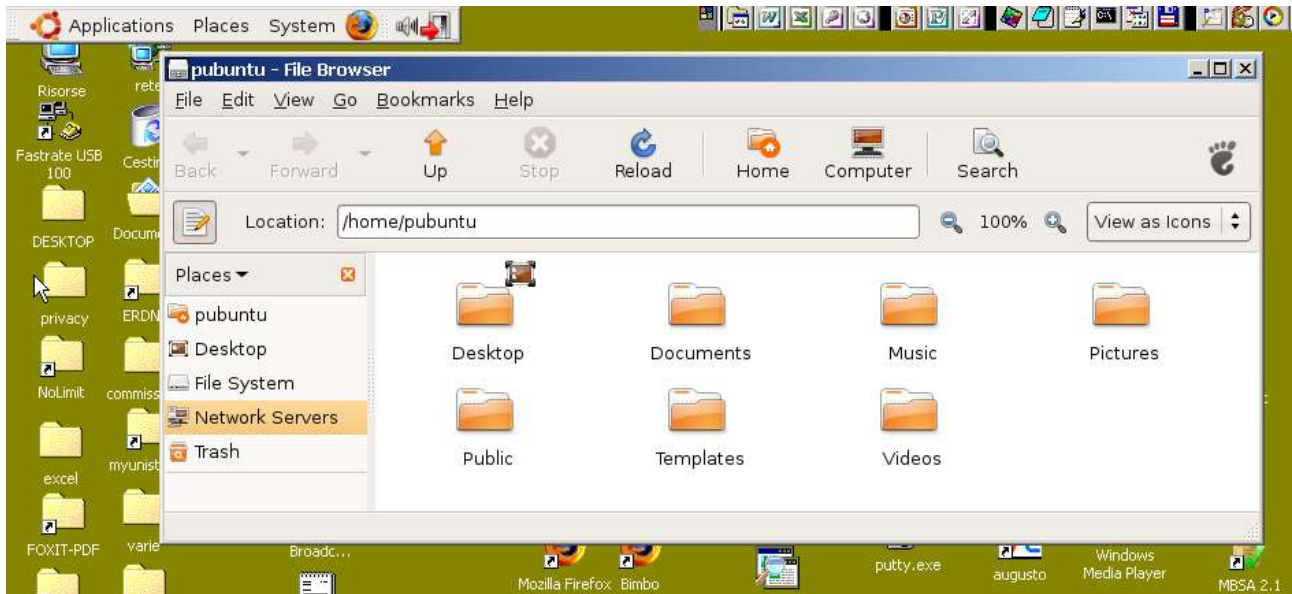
Applications Places System

Risorse

rete

Fastrate USB 100

Cestin

DESKTOP

Docum

privacy

ERDN

NoLimit

commiss

excel

myunist

FOXIT-PDF

varie

pubuntu - File Browser

File Edit View Go Bookmarks Help

Back Forward Up Stop Reload Home Computer Search

Location: /home/pubuntu

100%

View as Icons

Places

pubuntu

Desktop

File System

Network Servers

Trash

Desktop

Documents

Music

Pictures

Public

Templates

Videos

Broadc...

Mozilla Firefox

Bimbo

putty.exe

augusto

Windows Media Player

MBSA 2.1